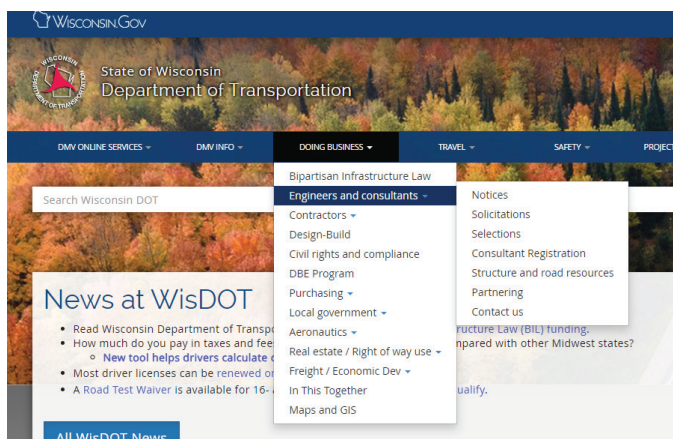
WISCONSIN.GOV

WISCONSIN DEPARTMENT OF TRANSPORTATION

State of Wisconsin
Department of Transportation

DMV ONLINE SERVICES ▾ DMV INFO ▾ DOING BUSINESS ▾ TRAVEL ▾ SAFETY ▾ PROJECT

Search Wisconsin DOT

Bipartisan Infrastructure Law
Engineers and consultants ▾
Contractors ▾
Design-Build
Civil rights and compliance
DBE Program
Purchasing ▾
Local government ▾
Aeronautics ▾
Real estate / Right of way use ▾
Freight / Economic Dev ▾
In This Together
Maps and GIS

Notices
Solicitations
Selections
Consultant Registration
Structure and road resources
Partnering
Contact us

News at WisDOT

• Read Wisconsin Department of Transpo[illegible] ructure Law (BIL) funding.
• How much do you pay in taxes and fee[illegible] mpared with other Midwest states?
◦ New tool helps drivers calculate c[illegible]
• Most driver licenses can be renewed o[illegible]
• A Road Test Waiver is available for 16- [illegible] ualify.

All WisDOT News